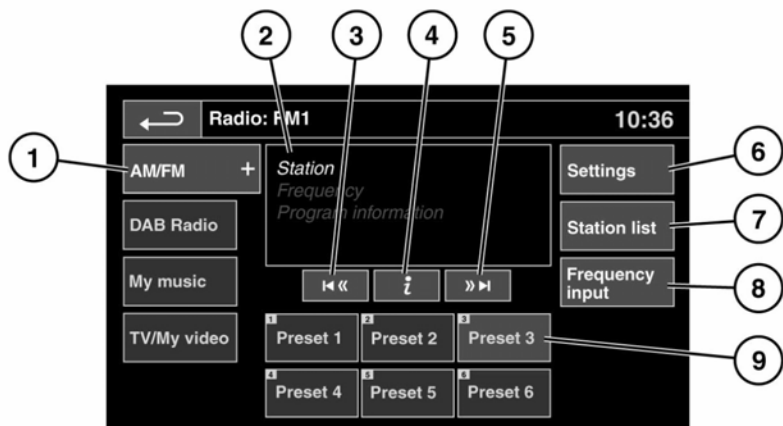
2
3
4
5
1
6
7
8
9

Radio: FM1
10:36

AM/FM +
DAB Radio
My music
TV/My video

Station
Frequency
Program information

i

Settings
Station list
Frequency input

1 Preset 1
2 Preset 2
3 Preset 3
4 Preset 4
5 Preset 5
6 Preset 6